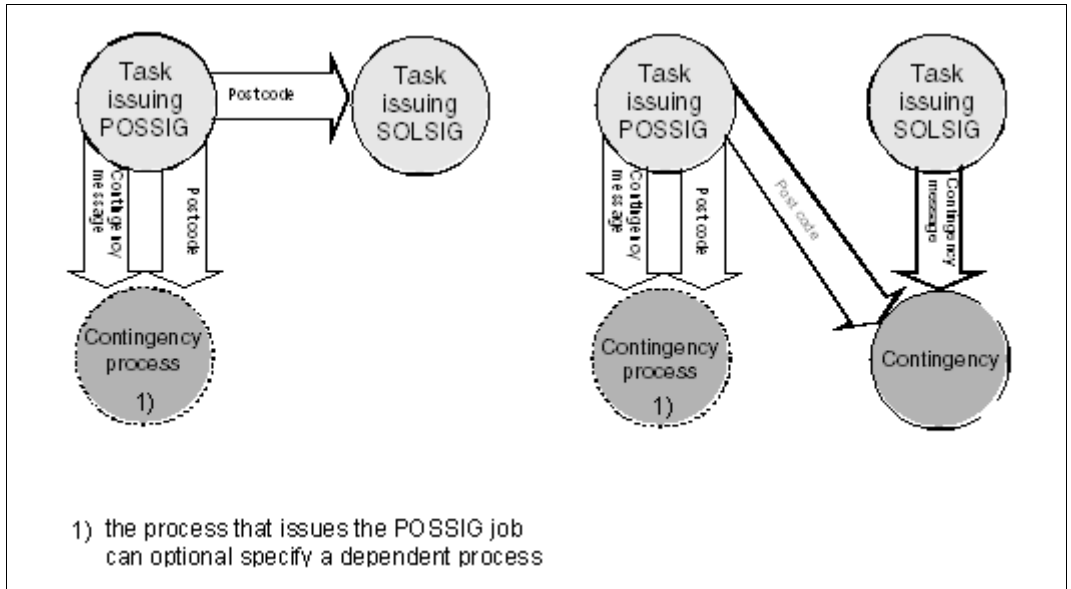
Task issuing POSSIG

Postcode

Task issuing SOLSIG

Contingency message

Postcode

Contingency process

1)

Task issuing POSSIG

Task issuing SOLSIG

Contingency message

Postcode

Post code

Contingency message

Contingency process

1)

Contingency

1) the process that issues the POSSIG job can optional specify a dependent process